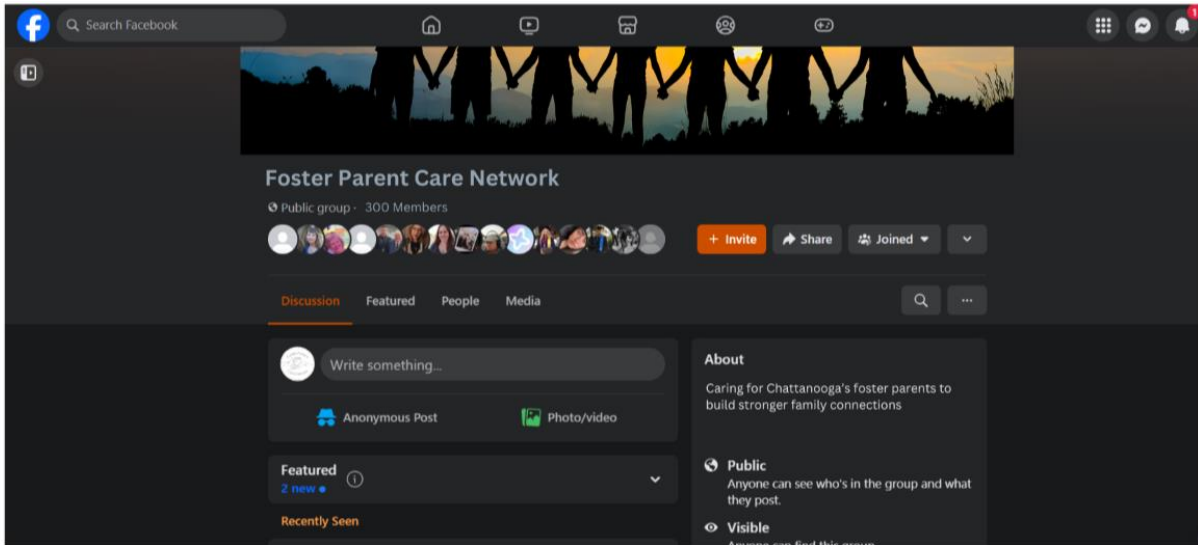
Search Facebook

1

Foster Parent Care Network

Public group · 300 Members

+ Invite

Share

Joined

Discussion

Featured

People

Media

...

Write something...

Anonymous Post

Photo/video

Featured

2 new

Recently Seen

About

Caring for Chattanooga's foster parents to build stronger family connections

Public

Anyone can see who's in the group and what they post.

Visible

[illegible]